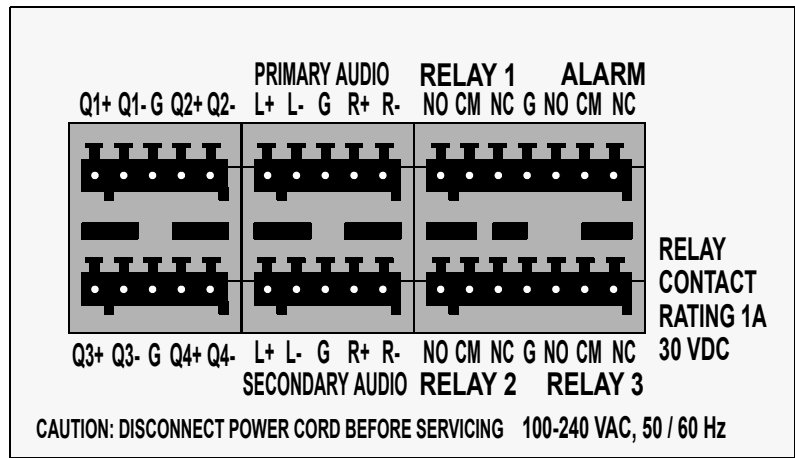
PRIMARY AUDIO RELAY 1 ALARM

Q1+ Q1- G Q2+ Q2- L+ L- G R+ R- NO CM NC G NO CM NC

RELAY CONTACT RATING 1A 30 VDC

Q3+ Q3- G Q4+ Q4- L+ L- G R+ R- NO CM NC G NO CM NC

SECONDARY AUDIO RELAY 2 RELAY 3

CAUTION: DISCONNECT POWER CORD BEFORE SERVICING 100-240 VAC, 50 / 60 Hz